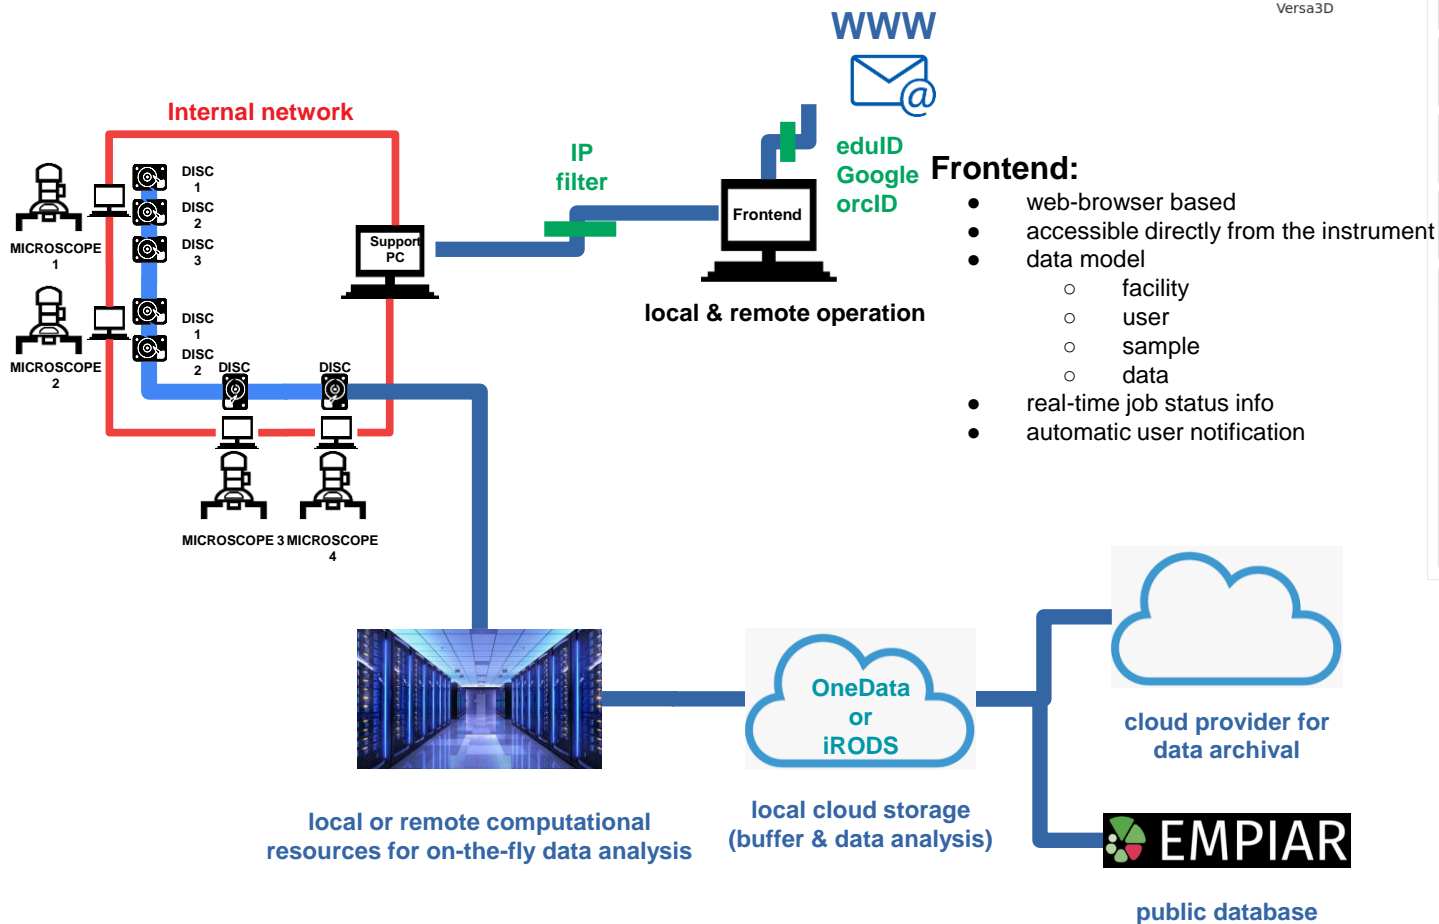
Versa3D

WWW

Internal network

IP filter

eduID
Google
orcID

Frontend:
- web-browser based
- accessible directly from the instrument
- data model
  - facility
  - user
  - sample
  - data
- real-time job status info
- automatic user notification

DISC 1
DISC 2
DISC 3
MICROSCOPE 1
DISC 1
DISC 2
MICROSCOPE 2
Support PC
Frontend
local & remote operation
DISC
DISC
MICROSCOPE 3
MICROSCOPE 4

OneData or iRODS

local or remote computational resources for on-the-fly data analysis

local cloud storage (buffer & data analysis)

cloud provider for data archival

EMPIAR

public database